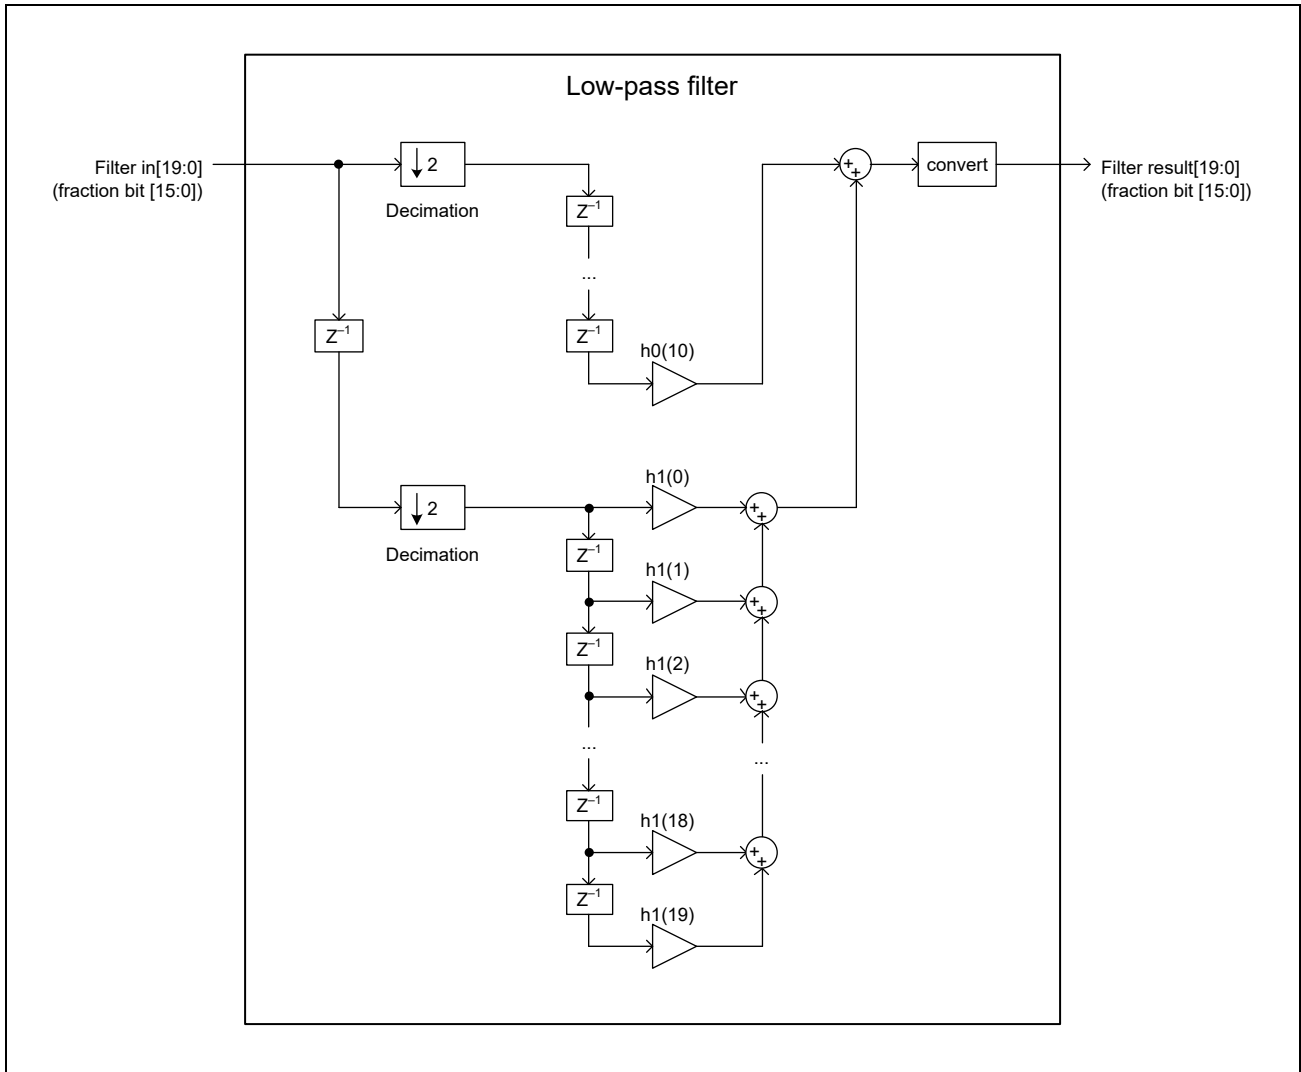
Low-pass filter

Filter in[19:0]
(fraction bit [15:0])

$\downarrow 2$

Decimation

$Z^{-1}$

...

$Z^{-1}$

h0(10)

$Z^{-1}$

+
+

convert

Filter result[19:0]
(fraction bit [15:0])

$\downarrow 2$

Decimation

h1(0)

+
+

$Z^{-1}$

h1(1)

+
+

$Z^{-1}$

h1(2)

+
+

...

...

$Z^{-1}$

h1(18)

+
+

$Z^{-1}$

h1(19)